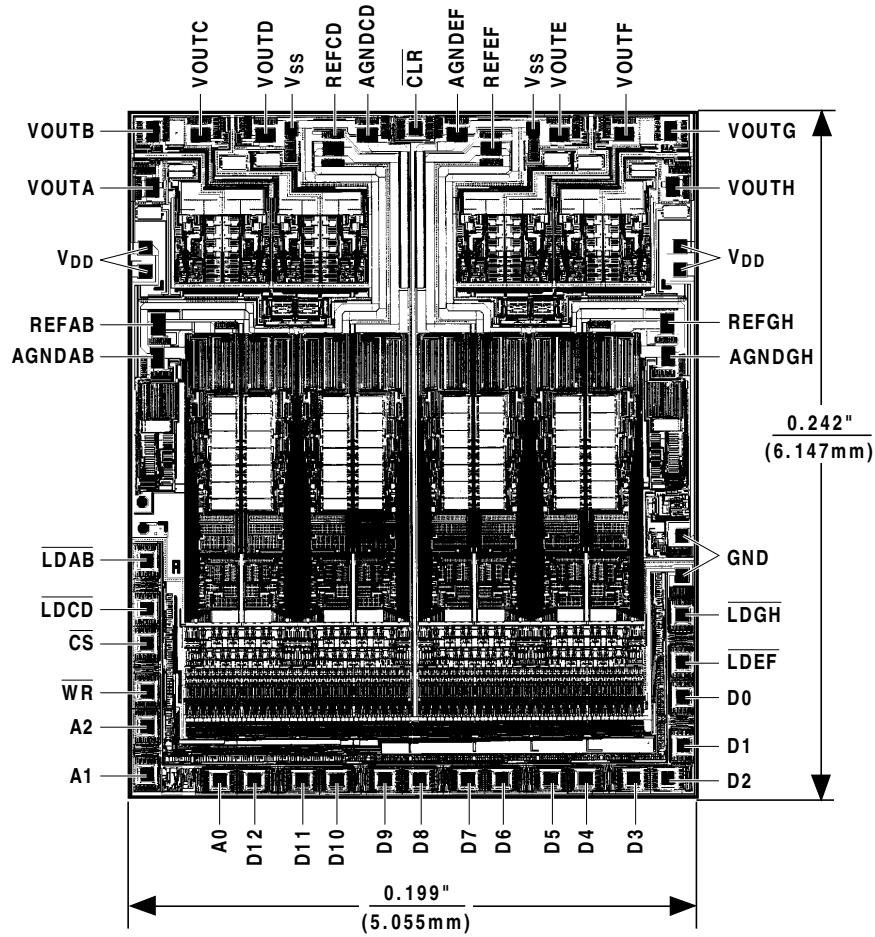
VOUTC
VOUTD
$V_{SS}$
REFCD
AGNDCD
$\overline{CLR}$
AGNDEF
REFEF
$V_{SS}$
VOUTE
VOUTF

VOUTB
VOUTA
$V_{DD}$
REFAB
AGNDAB
$\overline{LDAB}$
$\overline{LDCD}$
$\overline{CS}$
$\overline{WR}$
A2
A1

VOUTG
VOUTH
$V_{DD}$
REFGH
AGNDGH
0.242"
(6.147mm)
GND
$\overline{LDGH}$
$\overline{LDEF}$
D0
D1
D2

R

A0
D12
D11
D10
D9
D8
D7
D6
D5
D4
D3

0.199"
(5.055mm)